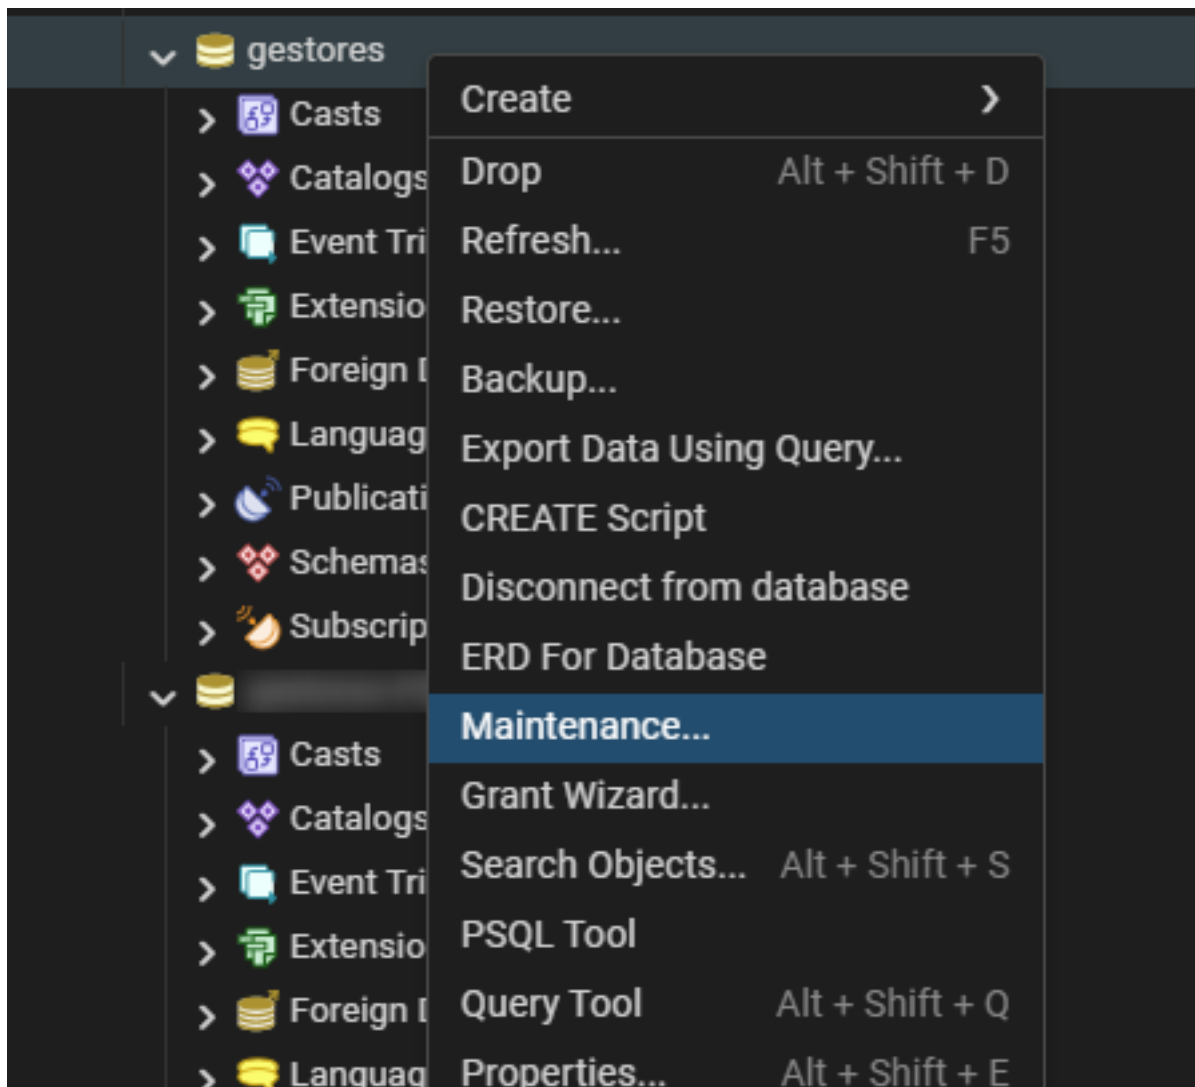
gestores
Casts
Catalogs
Event Tri
Extensio
Foreign [
Languag
Publicati
Schemas
Subscrip
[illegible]
Casts
Catalogs
Event Tri
Extensio
Foreign [
Languag

Create
Drop Alt + Shift + D
Refresh... F5
Restore...
Backup...
Export Data Using Query...
CREATE Script
Disconnect from database
ERD For Database
Maintenance...
Grant Wizard...
Search Objects... Alt + Shift + S
PSQL Tool
Query Tool Alt + Shift + Q
Properties... Alt + Shift + E